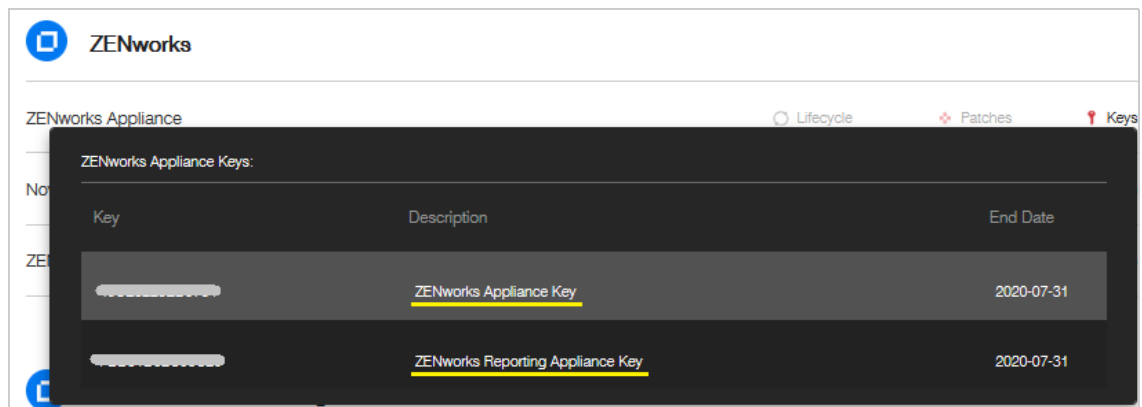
ZENworks

ZENworks Appliance

Lifecycle Patches Keys

ZENworks Appliance Keys:

No

ZE

| Key | Description | End Date |
|---|---|---|
| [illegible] | ZENworks Appliance Key | 2020-07-31 |
| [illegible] | ZENworks Reporting Appliance Key | 2020-07-31 |